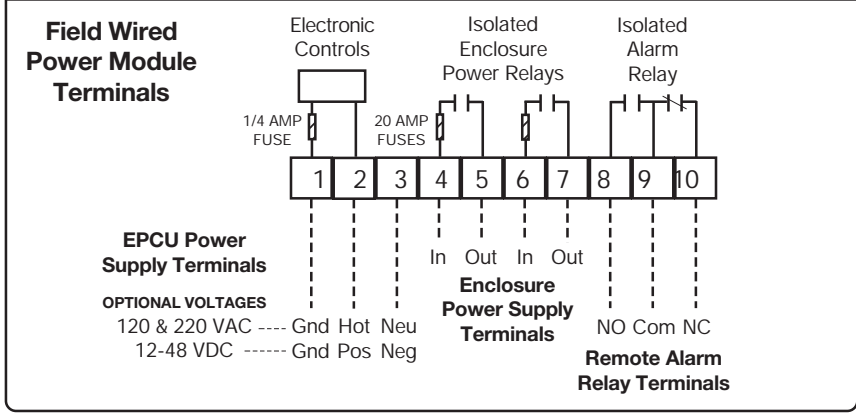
Field Wired Power Module Terminals

Electronic Controls

Isolated Enclosure Power Relays

Isolated Alarm Relay

1/4 AMP FUSE

20 AMP FUSES

1 2 3 4 5 6 7 8 9 10

EPCU Power Supply Terminals

OPTIONAL VOLTAGES
120 & 220 VAC ---- Gnd Hot Neu
12-48 VDC ------ Gnd Pos Neg

In Out In Out

Enclosure Power Supply Terminals

NO Com NC

Remote Alarm Relay Terminals